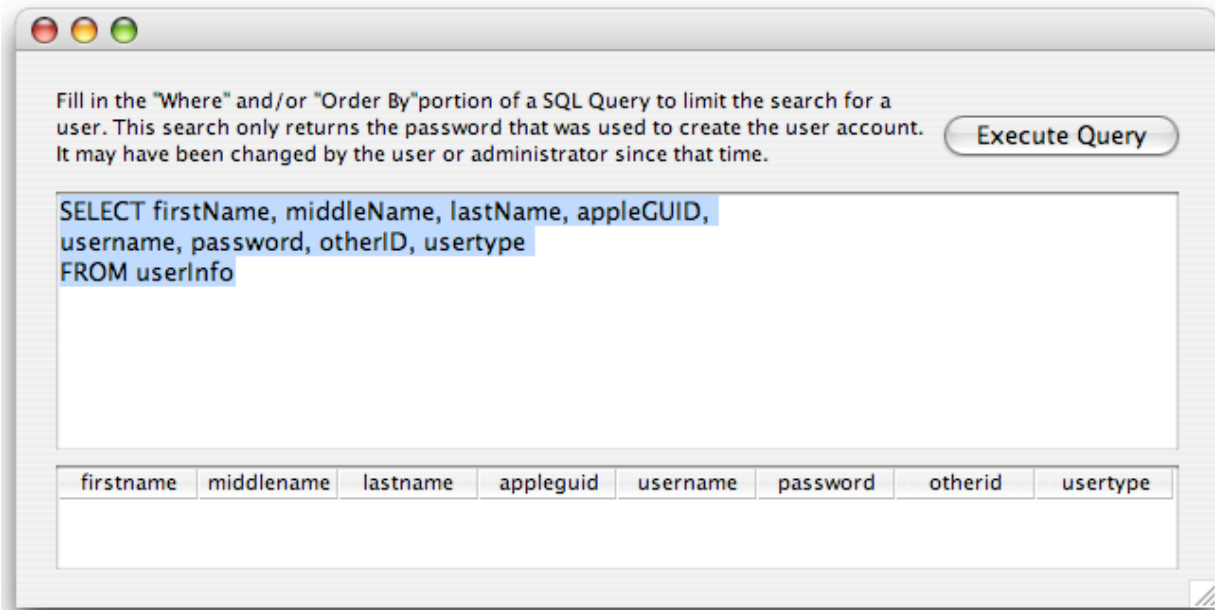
Fill in the "Where" and/or "Order By"portion of a SQL Query to limit the search for a user. This search only returns the password that was used to create the user account. It may have been changed by the user or administrator since that time.

Execute Query

SELECT firstName, middleName, lastName, appleGUID,
username, password, otherID, usertype
FROM userInfo

| firstname | middlename | lastname | appleguid | username | password | otherid | usertype |
|---|---|---|---|---|---|---|---|